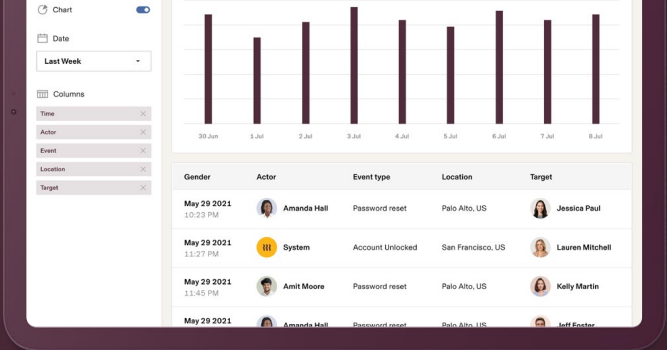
Chart

Date

Last Week

Columns

Time ×
Actor ×
Event ×
Location ×
Target ×

30 Jun 1 Jul 2 Jul 3 Jul 4 Jul 5 Jul 6 Jul 7 Jul 8 Jul

| Gender | Actor | Event type | Location | Target |
|---|---|---|---|---|
| May 29 2021 10:23 PM | Amanda Hall | Password reset | Palo Alto, US | Jessica Paul |
| May 29 2021 11:23 PM | System | Account Unlocked | San Francisco, US | Lauren Mitchell |
| May 29 2021 11:45 PM | Amit Moore | Password reset | Palo Alto, US | Kelly Martin |
| May 29 2021 | Amanda Hall | Password reset | Palo Alto, US | Jeff Foster |